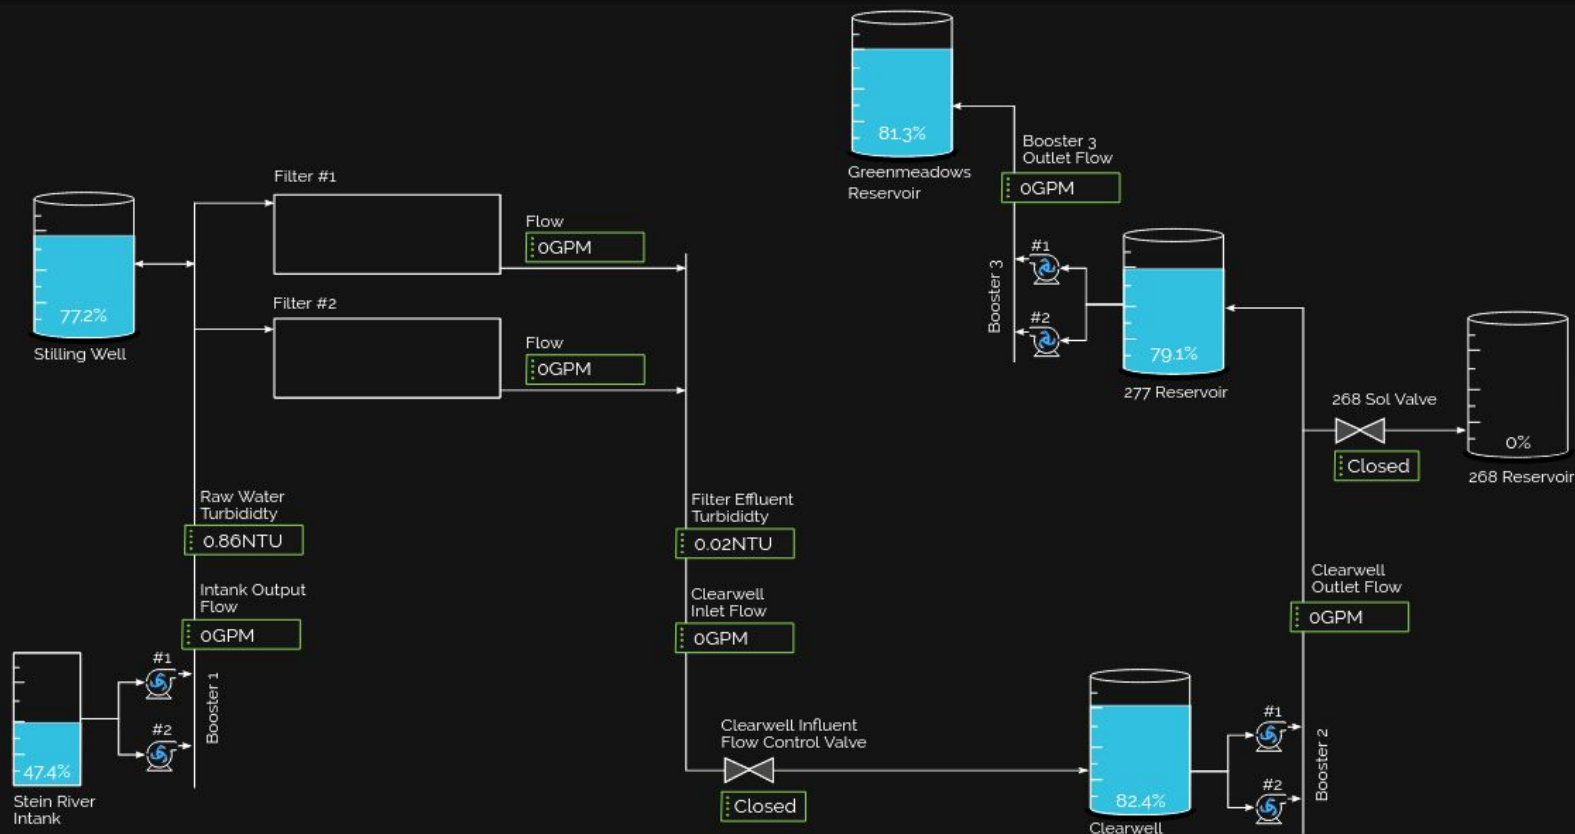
81.3%
Greenmeadows Reservoir

Booster 3 Outlet Flow
0GPM

Filter #1

Flow
0GPM

77.2%
Stilling Well

Filter #2

Flow
0GPM

#1
Booster 3
#2

79.1%
277 Reservoir

268 Sol Valve
Closed

0%
268 Reservoir

Raw Water Turbididty
0.86NTU

Filter Effluent Turbididty
0.02NTU

Intank Output Flow
0GPM

Clearwell Inlet Flow
0GPM

Clearwell Outlet Flow
0GPM

#1
#2
Booster 1

47.4%
Stein River Intank

Clearwell Influent Flow Control Valve
Closed

82.4%
Clearwell

#1
#2
Booster 2